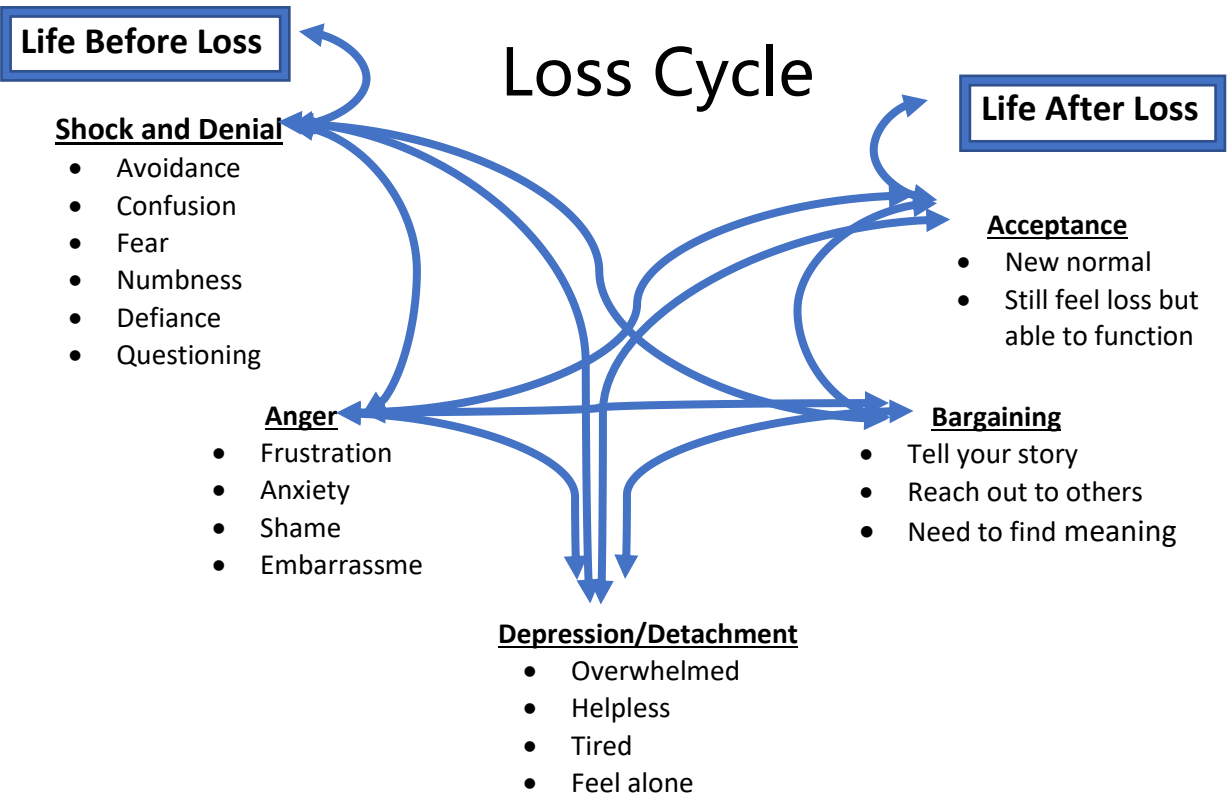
Life Before Loss

Loss Cycle

Life After Loss

Shock and Denial
- Avoidance
- Confusion
- Fear
- Numbness
- Defiance
- Questioning

Acceptance
- New normal
- Still feel loss but able to function

Anger
- Frustration
- Anxiety
- Shame
- Embarrassme

Bargaining
- Tell your story
- Reach out to others
- Need to find meaning

Depression/Detachment
- Overwhelmed
- Helpless
- Tired
- Feel alone